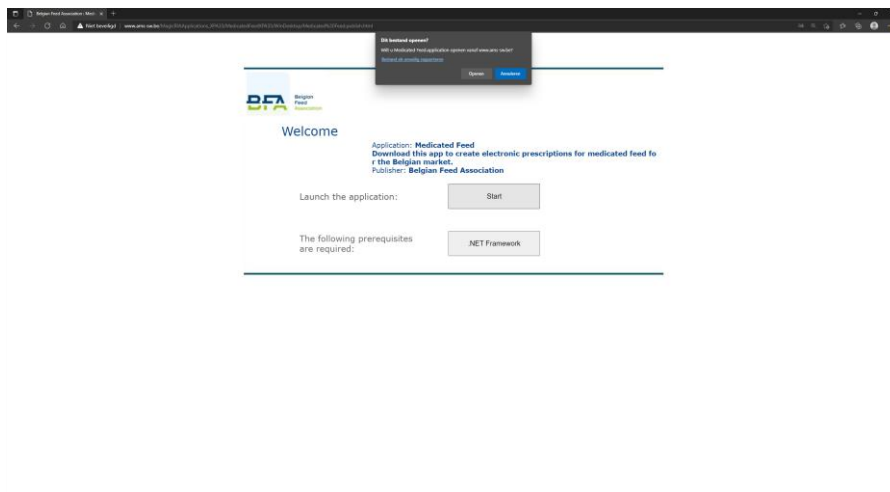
Belgian Feed Association | Med... ×

Niet beveiligd | www.amv.vw.be/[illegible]

Dit bestand openen?

Wilt u Medicated Feed application openen vanaf www.amv.vw.be?

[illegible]

Openen Annuleren

BFA Belgian Feed Association

Welcome

Application: Medicated Feed
Download this app to create electronic prescriptions for medicated feed for the Belgian market.
Publisher: Belgian Feed Association

Launch the application:

Start

The following prerequisites are required:

.NET Framework